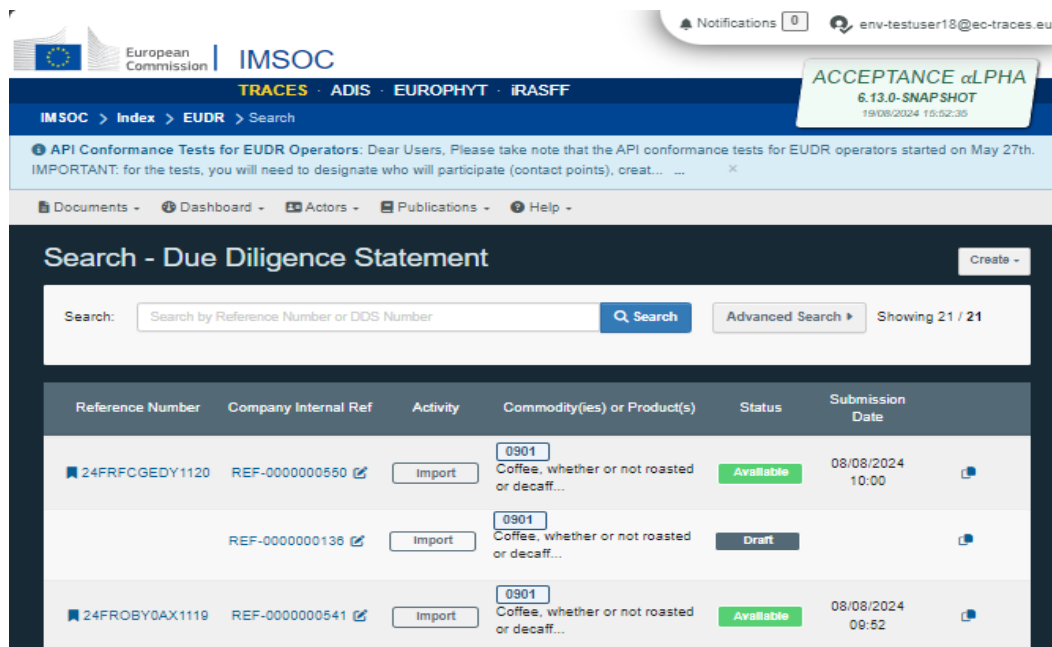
Notifications 0 env-testuser18@ec-traces.eu

European Commission | IMSOC

ACCEPTANCE αLPHA
6.13.0-SNAPSHOT
19/08/2024 15:52:35

TRACES · ADIS · EUROPHYT · iRASFF

IMSOC > Index > EUDR > Search

API Conformance Tests for EUDR Operators: Dear Users, Please take note that the API conformance tests for EUDR operators started on May 27th. IMPORTANT: for the tests, you will need to designate who will participate (contact points), creat... ... ×

Documents · Dashboard · Actors · Publications · Help ·

Search - Due Diligence Statement

Create ·

Search: Search by Reference Number or DDS Number | Search | Advanced Search | Showing 21 / 21

| Reference Number | Company Internal Ref | Activity | Commodity(ies) or Product(s) | Status | Submission Date |
|---|---|---|---|---|---|
| 24FRFCGEDY1120 | REF-0000000550 | Import | 0901 Coffee, whether or not roasted or decaff... | Available | 08/08/2024 10:00 |
| | REF-0000000136 | Import | 0901 Coffee, whether or not roasted or decaff... | Draft | |
| 24FROBY0AX1119 | REF-0000000541 | Import | 0901 Coffee, whether or not roasted or decaff... | Available | 08/08/2024 09:52 |